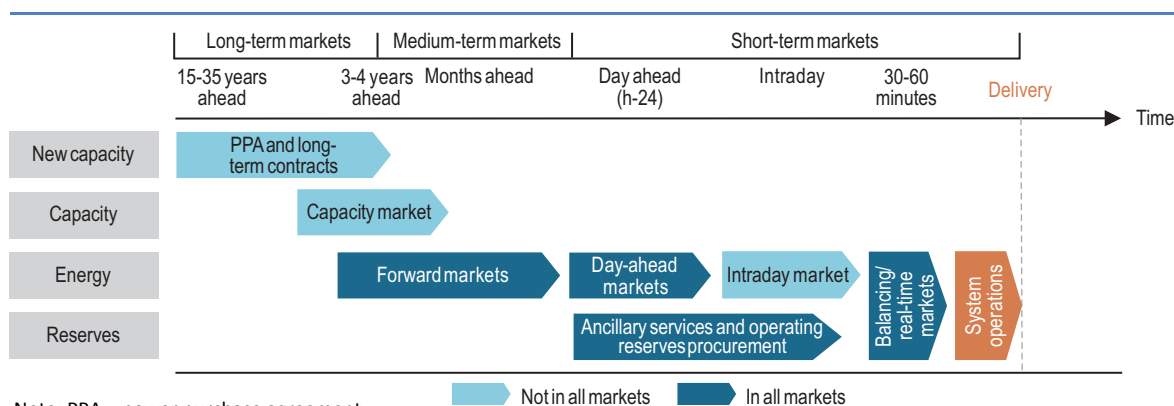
Long-term markets

Medium-term markets

Short-term markets

15-35 years ahead

3-4 years ahead

Months ahead

Day ahead (h-24)

Intraday

30-60 minutes

Delivery

Time

New capacity

PPA and long-term contracts

Capacity

Capacity market

Energy

Forward markets

Day-ahead markets

Intraday market

Balancing/ real-time markets

System operations

Reserves

Ancillary services and operating reserves procurement

Not in all markets

In all markets

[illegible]